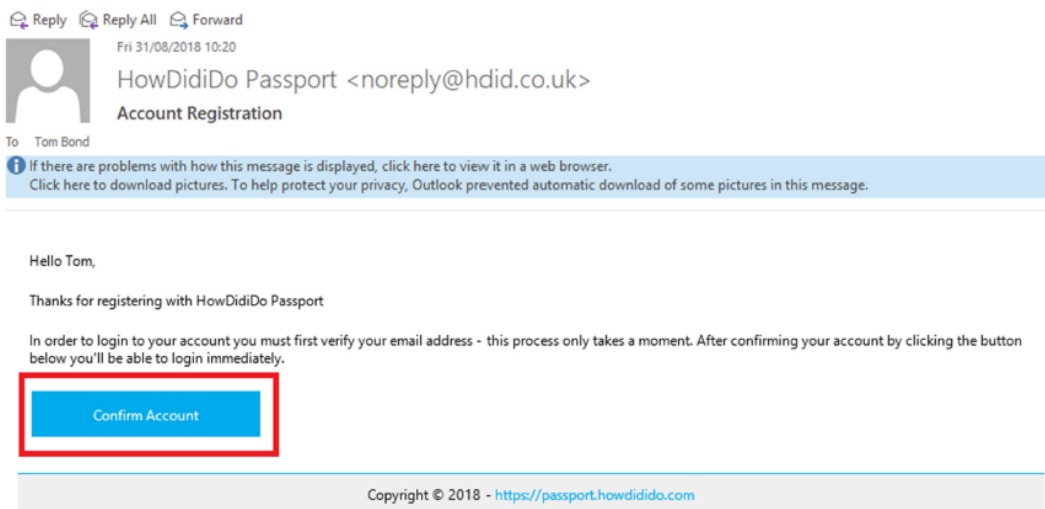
Reply Reply All Forward

Fri 31/08/2018 10:20

HowDidiDo Passport <noreply@hdid.co.uk>

Account Registration

To Tom Bond

If there are problems with how this message is displayed, click here to view it in a web browser.
Click here to download pictures. To help protect your privacy, Outlook prevented automatic download of some pictures in this message.

Hello Tom,

Thanks for registering with HowDidiDo Passport

In order to login to your account you must first verify your email address - this process only takes a moment. After confirming your account by clicking the button below you'll be able to login immediately.

Confirm Account

Copyright © 2018 - https://passport.howdidido.com